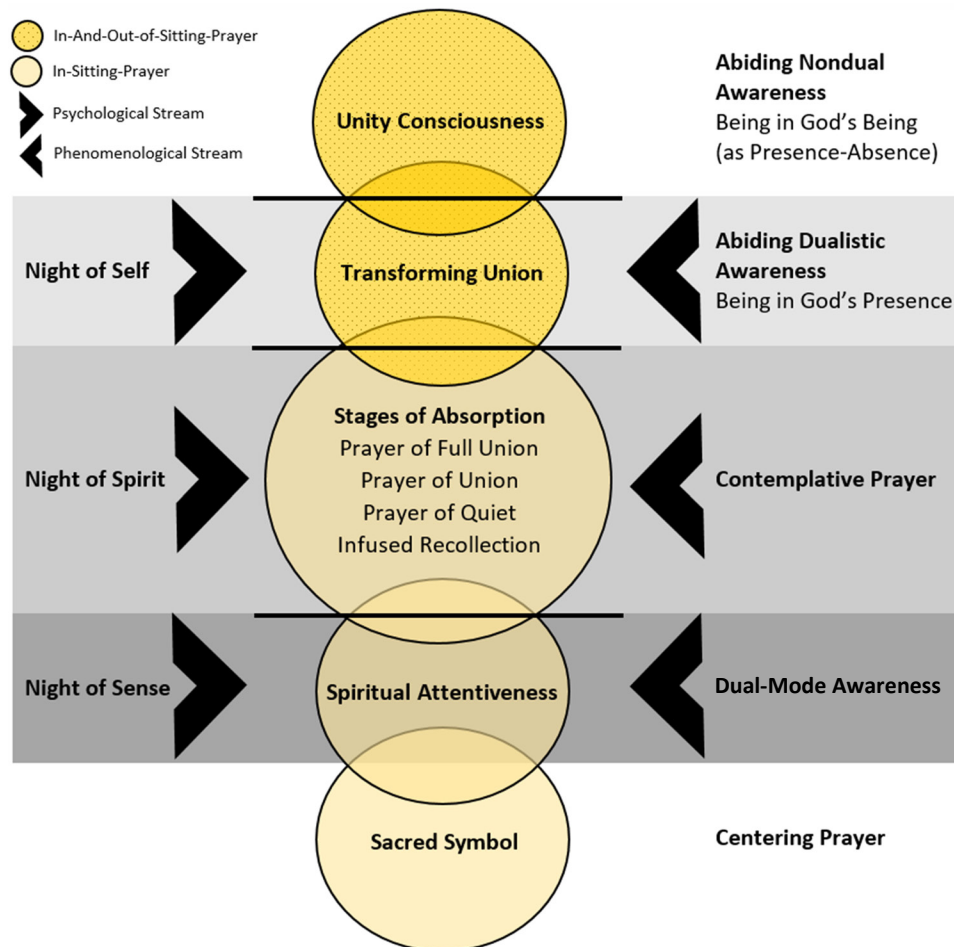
In-And-Out-of-Sitting-Prayer
In-Sitting-Prayer
Psychological Stream
Phenomenological Stream

Unity Consciousness

Abiding Nondual Awareness
Being in God's Being
(as Presence-Absence)

Night of Self

Transforming Union

Abiding Dualistic Awareness
Being in God's Presence

Night of Spirit

Stages of Absorption
Prayer of Full Union
Prayer of Union
Prayer of Quiet
Infused Recollection

Contemplative Prayer

Night of Sense

Spiritual Attentiveness

Dual-Mode Awareness

Sacred Symbol

Centering Prayer